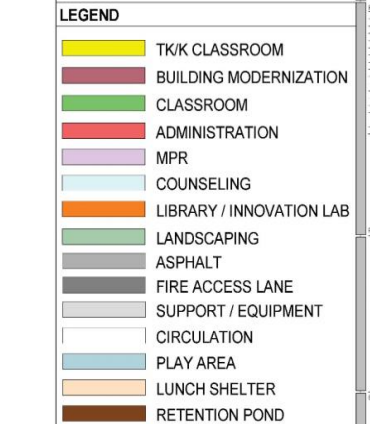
LEGEND

TK/K CLASSROOM
BUILDING MODERNIZATION
CLASSROOM
ADMINISTRATION
MPR
COUNSELING
LIBRARY / INNOVATION LAB
LANDSCAPING
ASPHALT
FIRE ACCESS LANE
SUPPORT / EQUIPMENT
CIRCULATION
PLAY AREA
LUNCH SHELTER
RETENTION POND